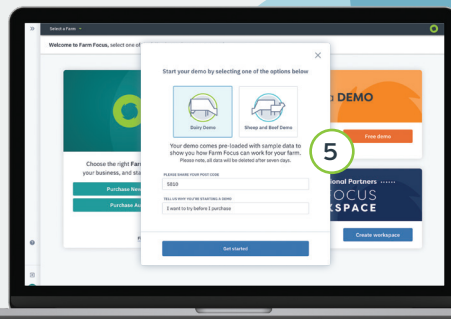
Select a Farm

Welcome to Farm Focus, select one of

Start your demo by selecting one of the options below

Dairy Demo

Sheep and Beef Demo

Your demo comes pre-loaded with sample data to show you how Farm Focus can work for your farm.

Please note, all data will be deleted after seven days.

PLEASE SHARE YOUR POST CODE

5810

TELL US WHY YOU'RE STARTING A DEMO

I want to try before I purchase

Get started

Choose the right Farm your business, and sta

Purchase Ne

Purchase A

DEMO

Free demo

5

tional Partners

OCUS

KSPACE

Create workspace